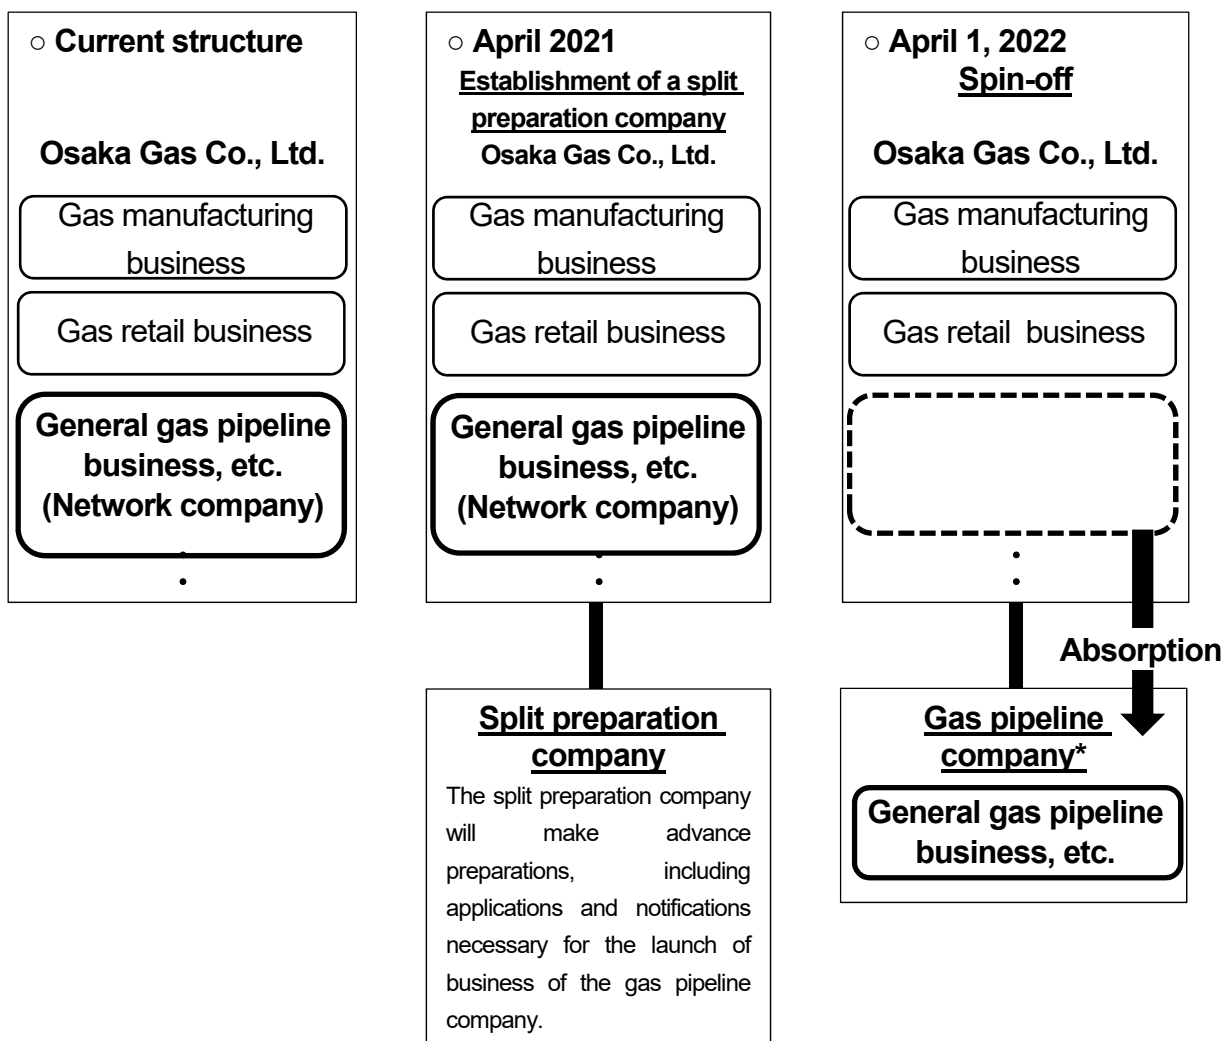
○ Current structure

Osaka Gas Co., Ltd.

Gas manufacturing business

Gas retail business

General gas pipeline business, etc. (Network company)

○ April 2021
Establishment of a split preparation company
Osaka Gas Co., Ltd.

Gas manufacturing business

Gas retail business

General gas pipeline business, etc. (Network company)

Split preparation company

The split preparation company will make advance preparations, including applications and notifications necessary for the launch of business of the gas pipeline company.

○ April 1, 2022
Spin-off

Osaka Gas Co., Ltd.

Gas manufacturing business

Gas retail business

Absorption

Gas pipeline company*

General gas pipeline business, etc.